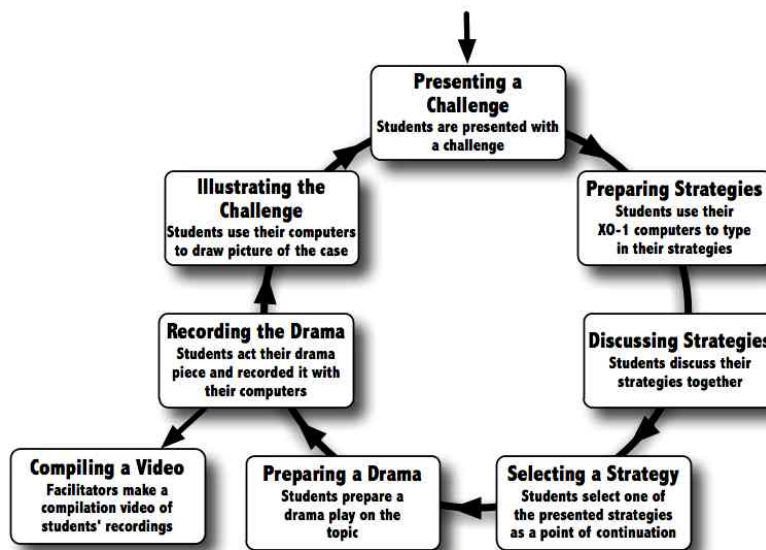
Presenting a Challenge
Students are presented with a challenge

Preparing Strategies
Students use their XO-1 computers to type in their strategies

Discussing Strategies
Students discuss their strategies together

Selecting a Strategy
Students select one of the presented strategies as a point of continuation

Preparing a Drama
Students prepare a drama play on the topic

Compiling a Video
Facilitators make a compilation video of students' recordings

Recording the Drama
Students act their drama piece and recorded it with their computers

Illustrating the Challenge
Students use their computers to draw picture of the case